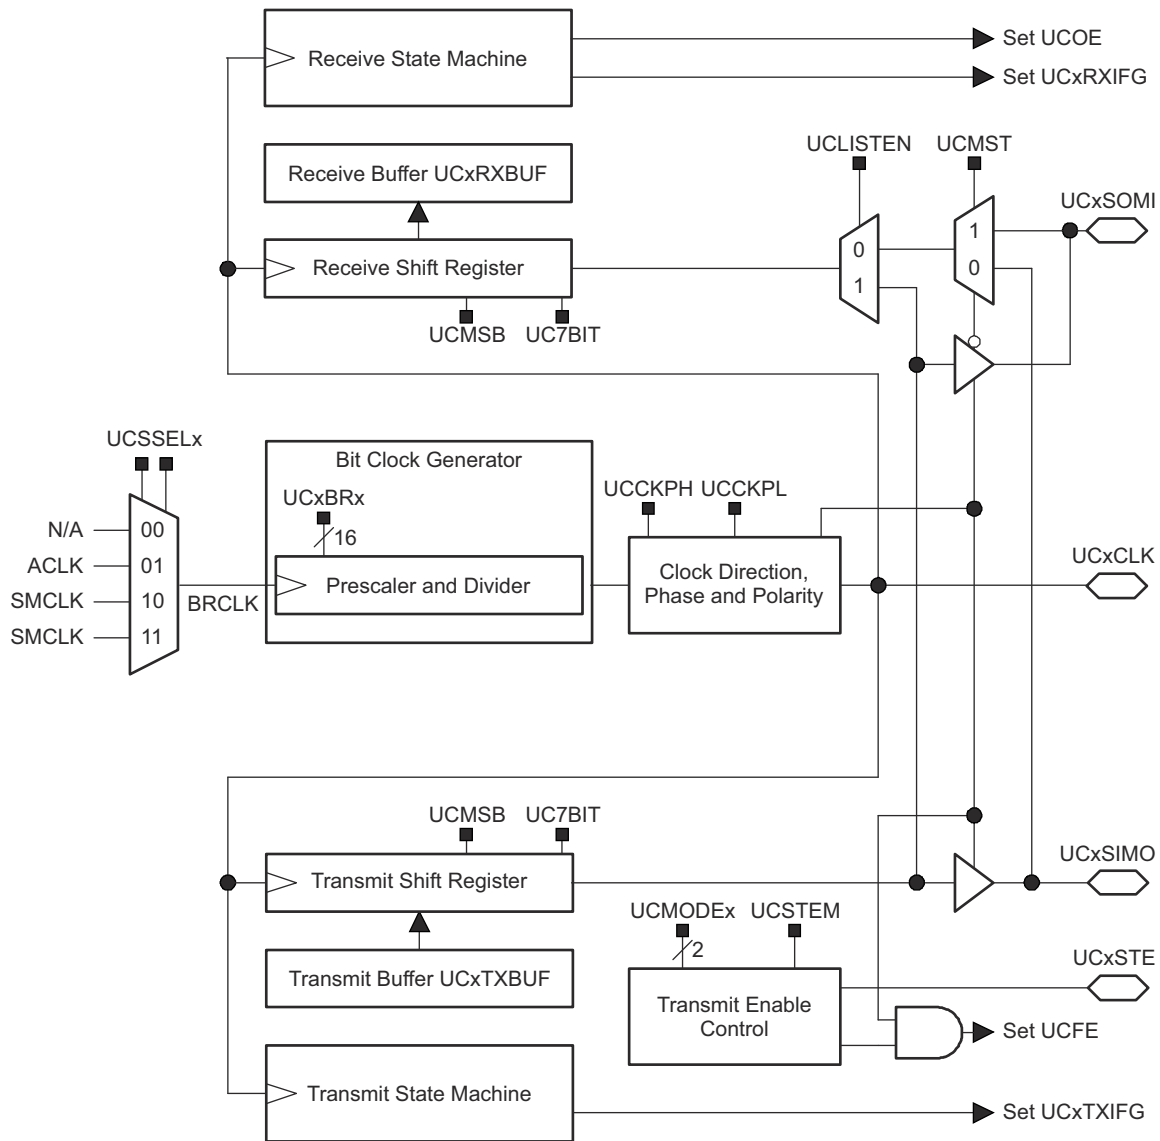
Receive State Machine
Set UCOE
Set UCxRXIFG
Receive Buffer UCxRXBUF
UCLISTEN
UCMST
UCxSOMI
Receive Shift Register
0
1
1
0
UCMSB
UC7BIT
UCSSELx
Bit Clock Generator
UCxBRx
UCCKPH
UCCKPL
16
N/A
00
ACLK
01
SMCLK
10
SMCLK
11
BRCLK
Prescaler and Divider
Clock Direction, Phase and Polarity
UCxCLK
UCMSB
UC7BIT
Transmit Shift Register
UCxSIMO
UCMODEx
UCSTEM
2
Transmit Buffer UCxTXBUF
Transmit Enable Control
UCxSTE
Set UCFE
Transmit State Machine
Set UCxTXIFG